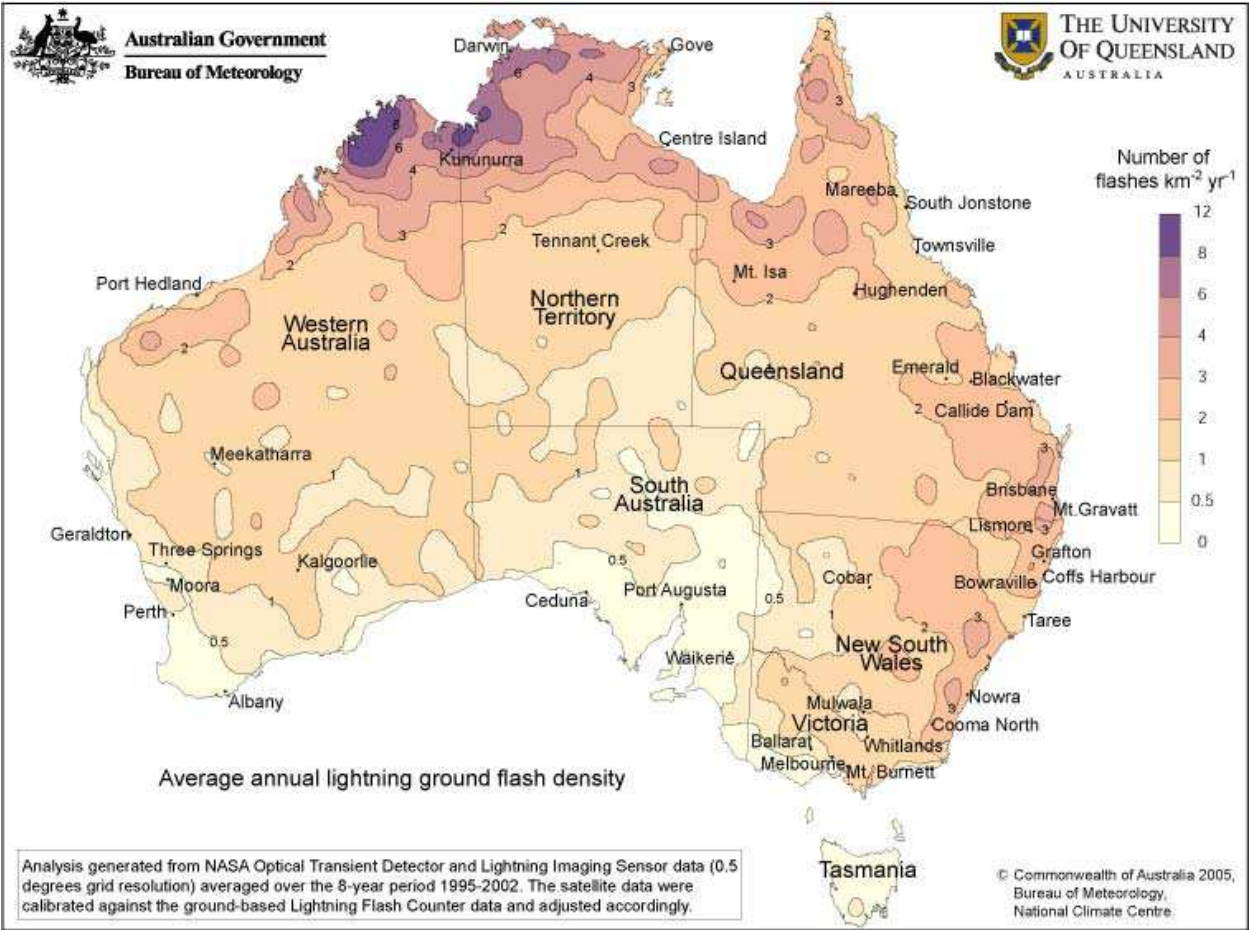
Australian Government
Bureau of Meteorology

THE UNIVERSITY OF QUEENSLAND
AUSTRALIA

Number of flashes km$^{-2}$ yr$^{-1}$
12
8
6
4
3
2
1
0.5
0

Darwin
Gove
Centre Island
Kununurra
Tennant Creek
Mareeba
South Jonstone
Townsville
Mt. Isa
Hughenden
Port Hedland
Western Australia
Northern Territory
Queensland
Emerald
Blackwater
Callide Dam
Meekatharra
South Australia
Brisbane
Mt.Gravatt
Lismore
Geraldton
Three Springs
Kalgoorlie
Grafton
Coffs Harbour
Bowraville
Moora
Cobar
Perth
Ceduna
Port Augusta
Taree
New South Wales
Waikerie
Albany
Mulwala
Nowra
Victoria
Cooma North
Ballarat
Whitlands
Melbourne
Mt. Burnett
Tasmania

2 3 4 6 8 6 4 3 2 2 3 2 3 2 2 2 1 1 0.5 0.5 1 0.5 3 2 3 3 3 3 3 3 2

Average annual lightning ground flash density

Analysis generated from NASA Optical Transient Detector and Lightning Imaging Sensor data (0.5 degrees grid resolution) averaged over the 8-year period 1995-2002. The satellite data were calibrated against the ground-based Lightning Flash Counter data and adjusted accordingly.

© Commonwealth of Australia 2005, Bureau of Meteorology, National Climate Centre